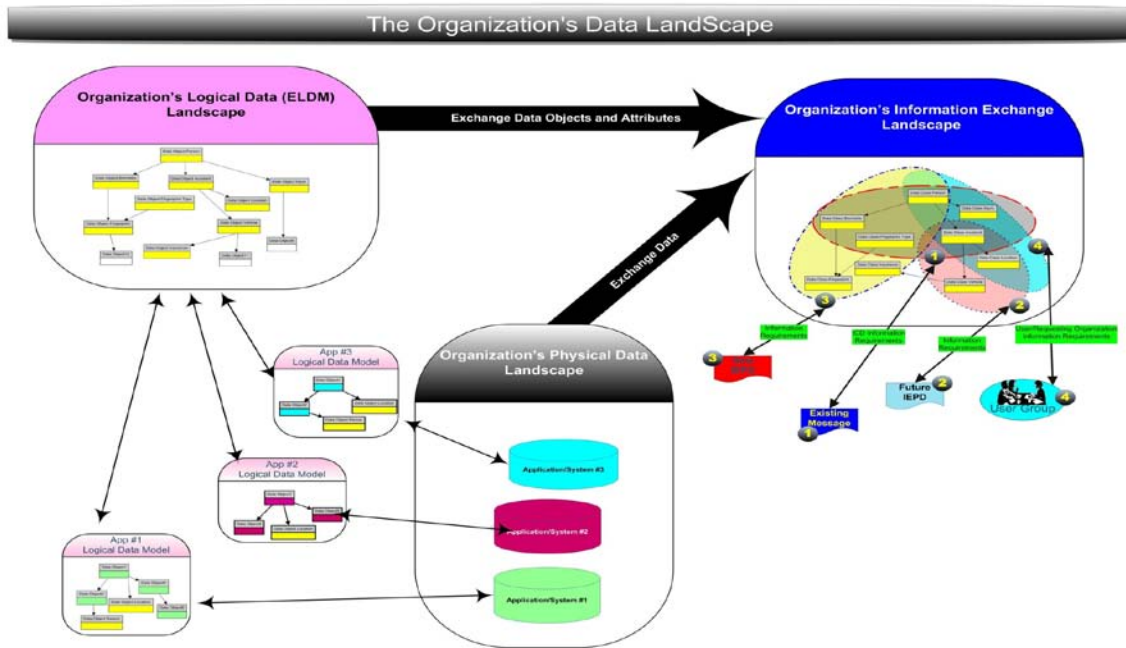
The Organization's Data LandScape

Organization's Logical Data (ELDM) Landscape

Exchange Data Objects and Attributes

Organization's Information Exchange Landscape

Exchange Data

Organization's Physical Data Landscape

App #3 Logical Data Model

App #2 Logical Data Model

App #1 Logical Data Model

Application/System #3

Application/System #2

Application/System #1

Information Requirements

ICD Information Requirements

Information Requirements

User/Requesting Organization Information Requirements

3 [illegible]

Existing Message 1

Future IEPD 2

User Group 4

1

2

3

4